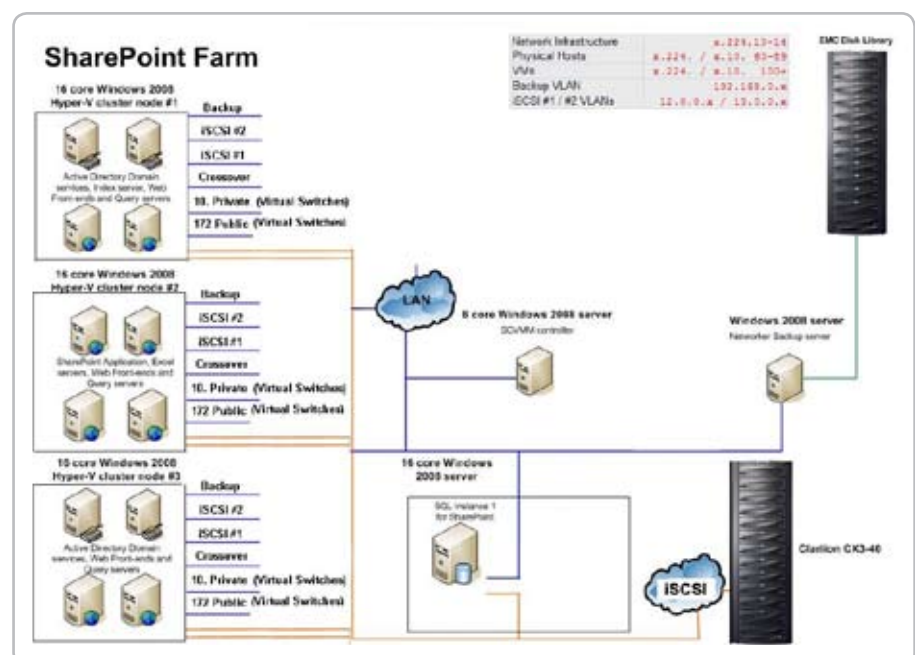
SharePoint Farm

| Network Infrastructure | x.224.13-14 |
|---|---|
| Physical Hosts | x.224. / x.10. 80-89 |
| VMs | x.224. / x.10. 100+ |
| Backup VLAN | 192.168.0.x |
| iSCSI #1 / #2 VLANs | 12.0.0.x / 13.0.0.x |

EMC Disk Library

16 core Windows 2008 Hyper-V cluster node #1

Active Directory Domain services, Index server, Web Front-ends and Query servers

Backup

iSCSI #2

iSCSI #1

Crossover

10. Private (Virtual Switches)

172 Public (Virtual Switches)

16 core Windows 2008 Hyper-V cluster node #2

SharePoint Application, Excel servers, Web Front-ends and Query servers

Backup

iSCSI #2

iSCSI #1

Crossover

10. Private (Virtual Switches)

172 Public (Virtual Switches)

LAN

8 core Windows 2008 server

SCVMM controller

Windows 2008 server

Networker Backup server

16 core Windows 2008 Hyper-V cluster node #3

Active Directory Domain services, Web Front-ends and Query servers

Backup

iSCSI #2

iSCSI #1

Crossover

10. Private (Virtual Switches)

172 Public (Virtual Switches)

16 core Windows 2008 server

SQL instance 1 for SharePoint

iSCSI

Clariion CX3-40